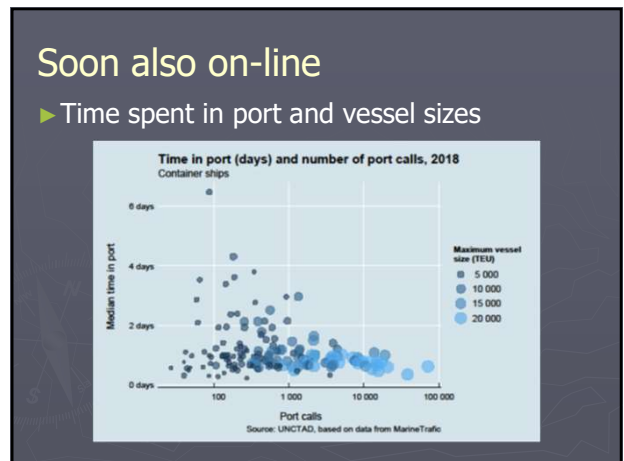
Soon also on-line

►Time spent in port and vessel sizes

Time in port (days) and number of port calls, 2018
Container ships

Median time in port

6 days
4 days
2 days
0 days

100
1 000
10 000
100 000

Port calls

Maximum vessel size (TEU)
5 000
10 000
15 000
20 000

Source: UNCTAD, based on data from MarineTrafic